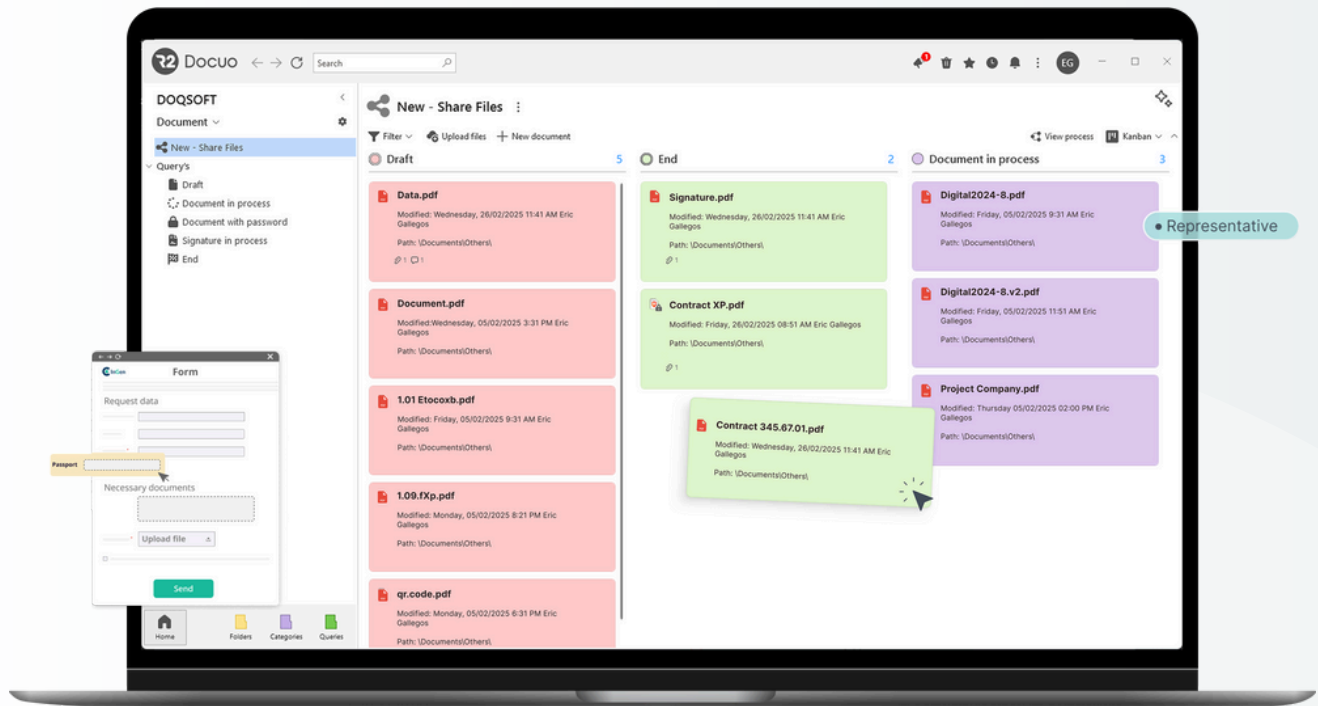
R2 Docuo

Search

EG

DOQSOFT

Document

New - Share Files

Query's

Draft

Document in process

Document with password

Signature in process

End

New - Share Files

Filter

Upload files

New document

View process

Kanban

Draft 5

Data.pdf
Modified: Wednesday, 26/02/2025 11:41 AM Eric Gallegos
Path: \Documents\Others\
1 1

Document.pdf
Modified:Wednesday, 05/02/2025 3:31 PM Eric Gallegos
Path: \Documents\Others\

1.01 Etocoxb.pdf
Modified: Friday, 05/02/2025 9:31 AM Eric Gallegos
Path: \Documents\Others\

1.09.fXp.pdf
Modified: Monday, 05/02/2025 8:21 PM Eric Gallegos
Path: \Documents\Others\

qr.code.pdf
Modified: Monday, 05/02/2025 6:31 PM Eric Gallegos
Path: \Documents\Others\

End 2

Signature.pdf
Modified: Wednesday, 26/02/2025 11:41 AM Eric Gallegos
Path: \Documents\Others\
1

Contract XP.pdf
Modified: Friday, 26/02/2025 08:51 AM Eric Gallegos
Path: \Documents\Others\
1

Contract 345.67.01.pdf
Modified: Wednesday, 26/02/2025 11:41 AM Eric Gallegos
Path: \Documents\Others\

Document in process 3

Digital2024-8.pdf
Modified: Friday, 05/02/2025 9:31 AM Eric Gallegos
Path: \Documents\Others\

Representative

Digital2024-8.v2.pdf
Modified: Friday, 05/02/2025 11:51 AM Eric Gallegos
Path: \Documents\Others\

Project Company.pdf
Modified: Thursday 05/02/2025 02:00 PM Eric Gallegos
Path: \Documents\Others\

Form

Request data

Passport

Necessary documents

Upload file

Send

Home

Folders

Categories

Queries